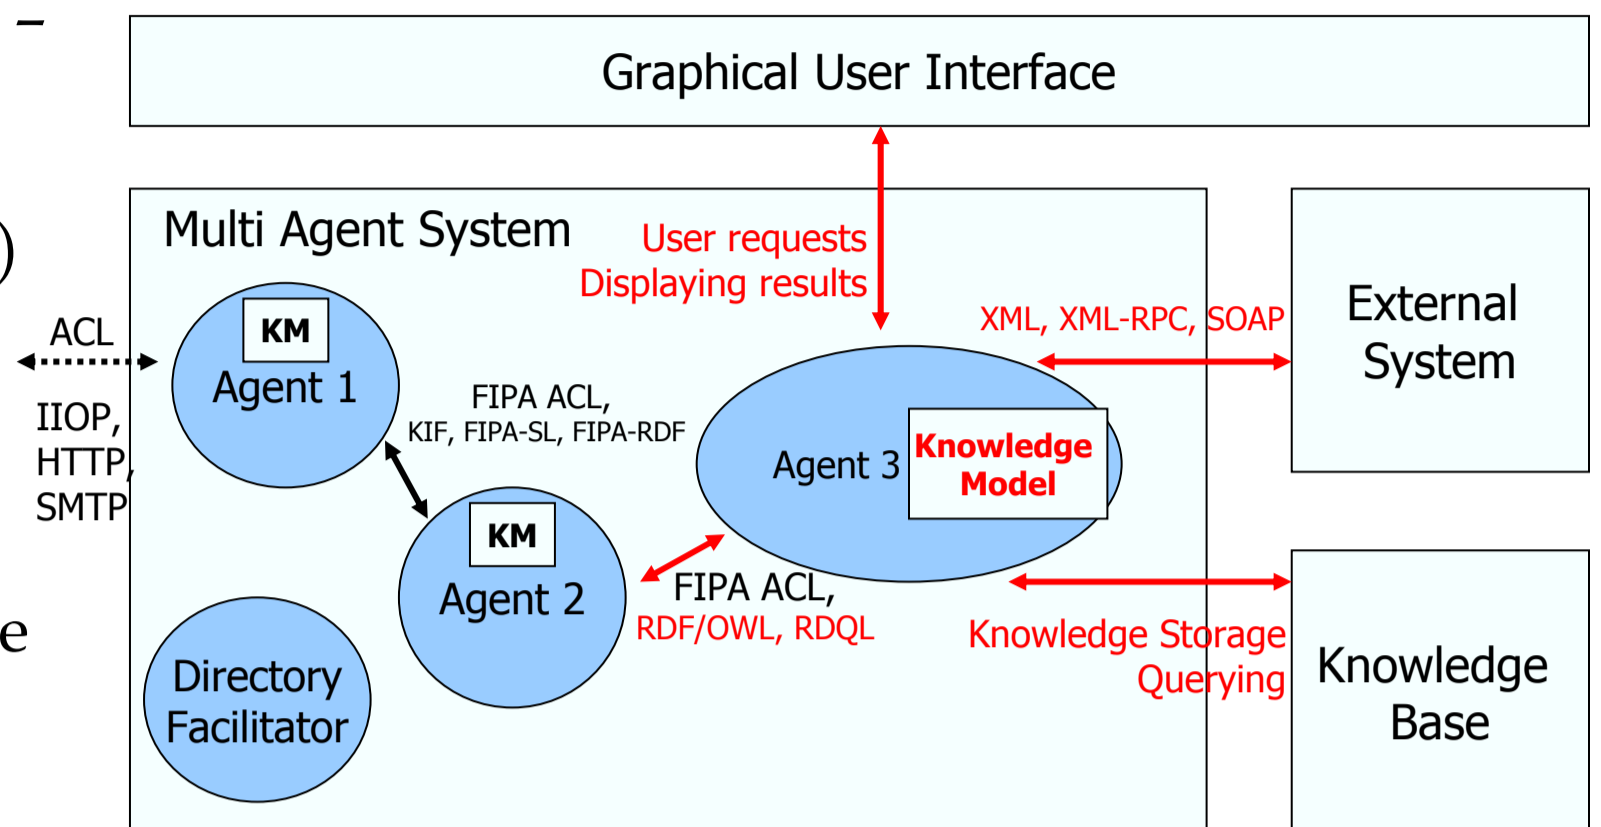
–

)

e

Graphical User Interface

Multi Agent System

User requests
Displaying results

ACL

IIOP,
HTTP,
SMTP

KM
Agent 1

FIPA ACL,
KIF, FIPA-SL, FIPA-RDF

XML, XML-RPC, SOAP

External
System

Agent 3

Knowledge
Model

KM
Agent 2

FIPA ACL,
RDF/OWL, RDQL

Knowledge Storage
Querying

Knowledge
Base

Directory
Facilitator